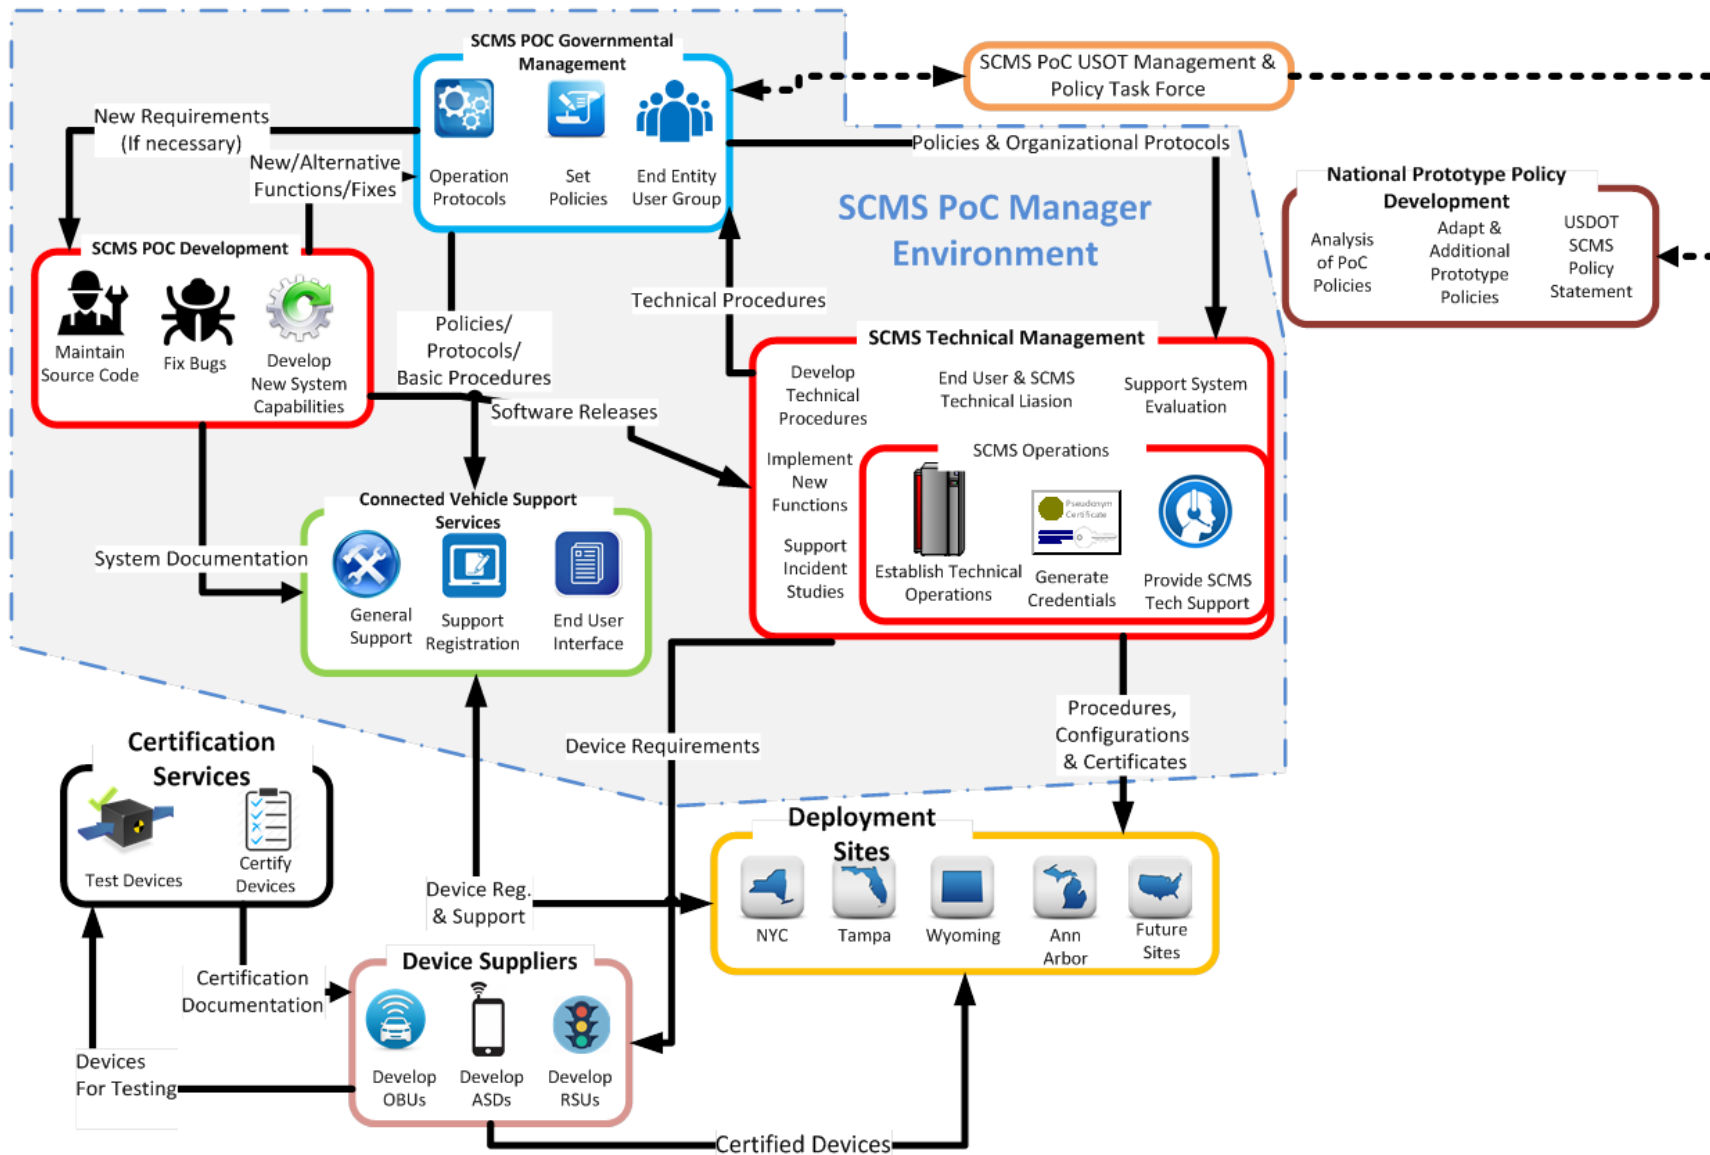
SCMS POC Governmental Management

Operation Protocols

Set Policies

End Entity User Group

SCMS PoC USOT Management & Policy Task Force

Policies & Organizational Protocols

New Requirements (If necessary)

New/Alternative Functions/Fixes

SCMS PoC Manager Environment

National Prototype Policy Development

Analysis of PoC Policies

Adapt & Additional Prototype Policies

USDOT SCMS Policy Statement

SCMS POC Development

Maintain Source Code

Fix Bugs

Develop New System Capabilities

Policies/ Protocols/ Basic Procedures

Technical Procedures

SCMS Technical Management

Develop Technical Procedures

End User & SCMS Technical Liasion

Support System Evaluation

Software Releases

Implement New Functions

SCMS Operations

Support Incident Studies

Establish Technical Operations

Generate Credentials

Provide SCMS Tech Support

Connected Vehicle Support Services

System Documentation

General Support

Support Registration

End User Interface

Device Requirements

Procedures, Configurations & Certificates

Certification Services

Test Devices

Certify Devices

Device Reg. & Support

Deployment Sites

NYC

Tampa

Wyoming

Ann Arbor

Future Sites

Certification Documentation

Device Suppliers

Develop OBUs

Develop ASDs

Develop RSUs

Devices For Testing

Certified Devices